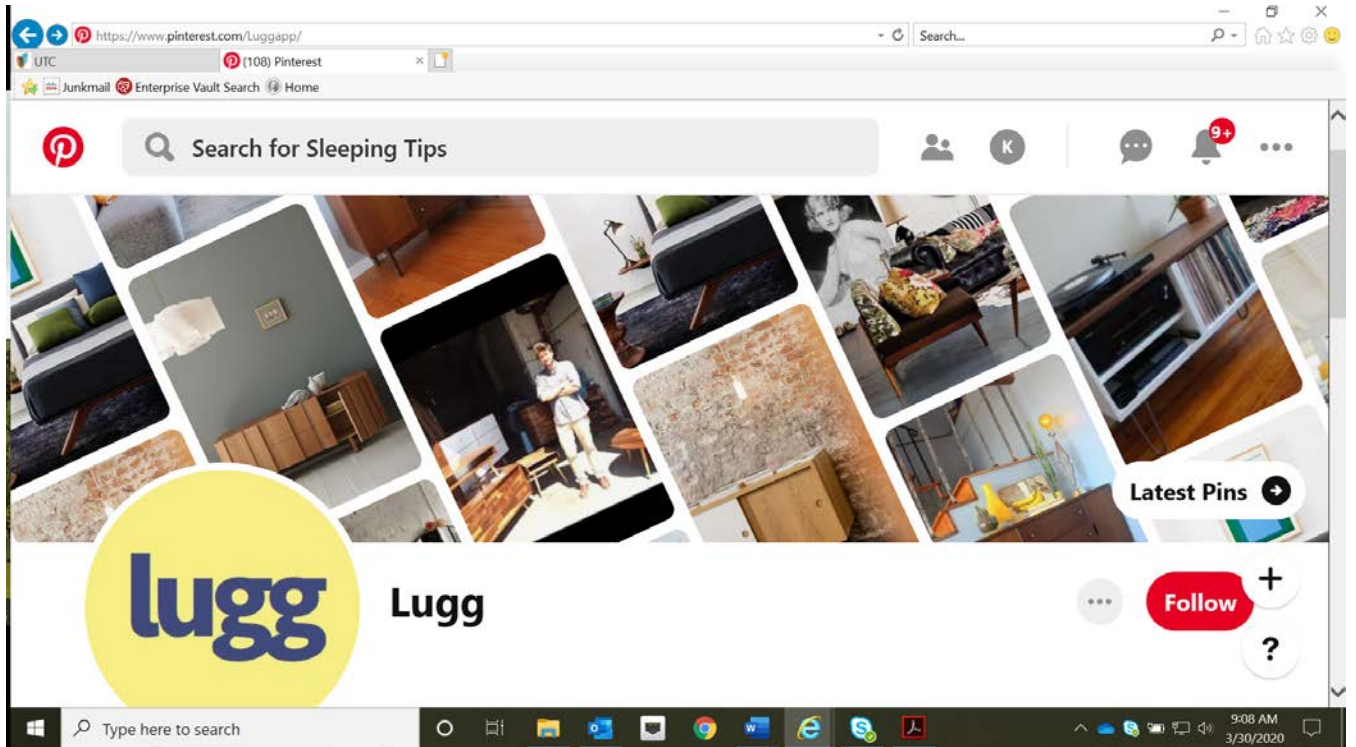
https://www.pinterest.com/Luggapp/

Search...

UTC

(108) Pinterest

Junkmail Enterprise Vault Search Home

Search for Sleeping Tips

K

9+

Latest Pins

lugg

Lugg

Follow

+

?

Type here to search

9:08 AM
3/30/2020